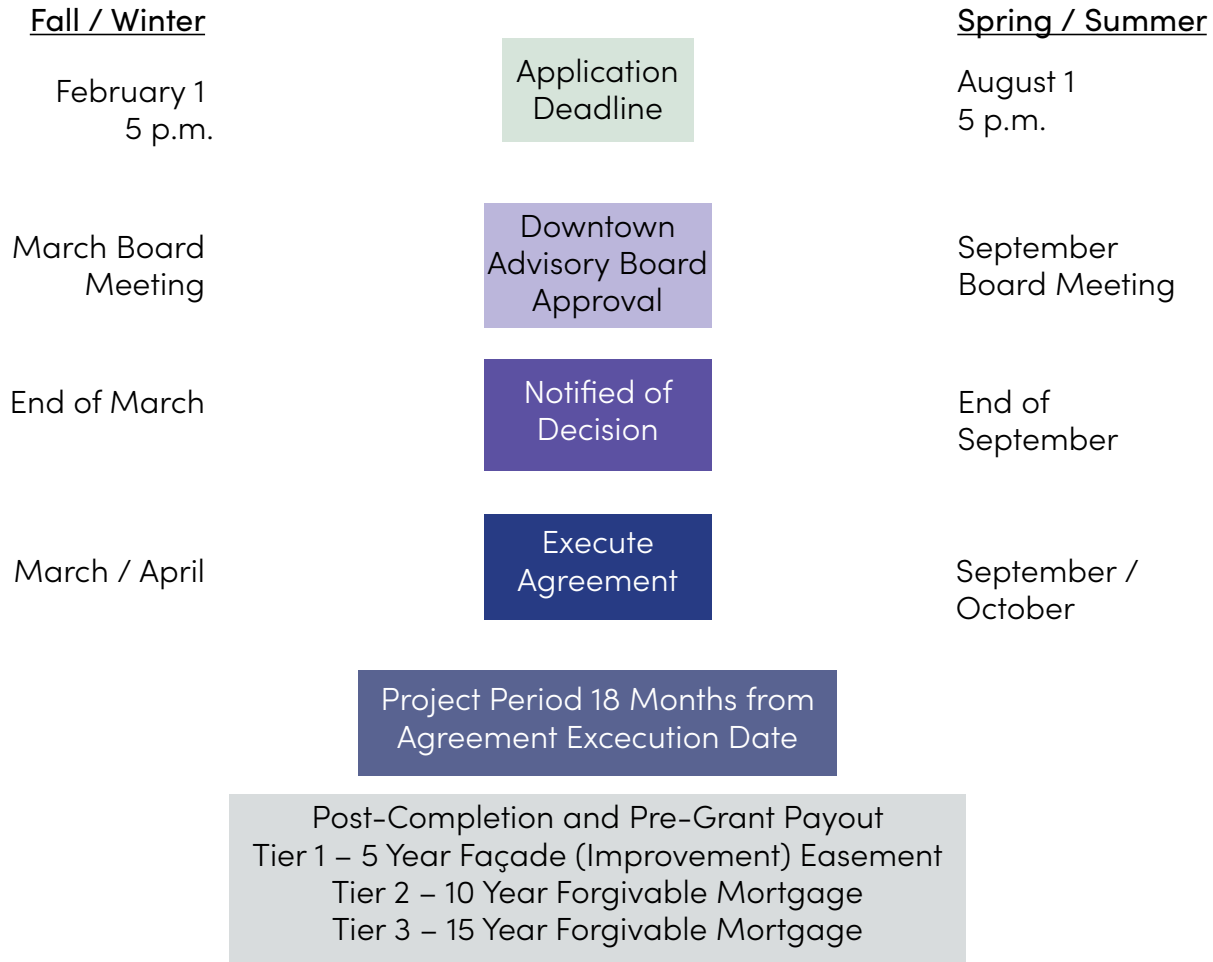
Fall / Winter

Spring / Summer

February 1
5 p.m.

Application Deadline

August 1
5 p.m.

March Board Meeting

Downtown Advisory Board Approval

September Board Meeting

End of March

Notified of Decision

End of September

March / April

Execute Agreement

September / October

Project Period 18 Months from Agreement Excecution Date

Post-Completion and Pre-Grant Payout
Tier 1 – 5 Year Façade (Improvement) Easement
Tier 2 – 10 Year Forgivable Mortgage
Tier 3 – 15 Year Forgivable Mortgage